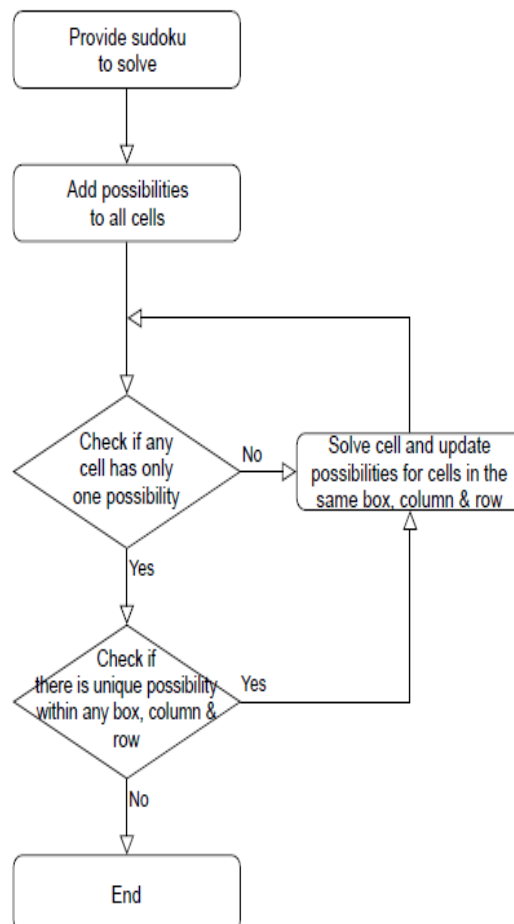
Provide sudoku to solve

Add possibilities to all cells

Check if any cell has only one possibility

No

Solve cell and update possibilities for cells in the same box, column & row

Yes

Check if there is unique possibility within any box, column & row

Yes

No

End